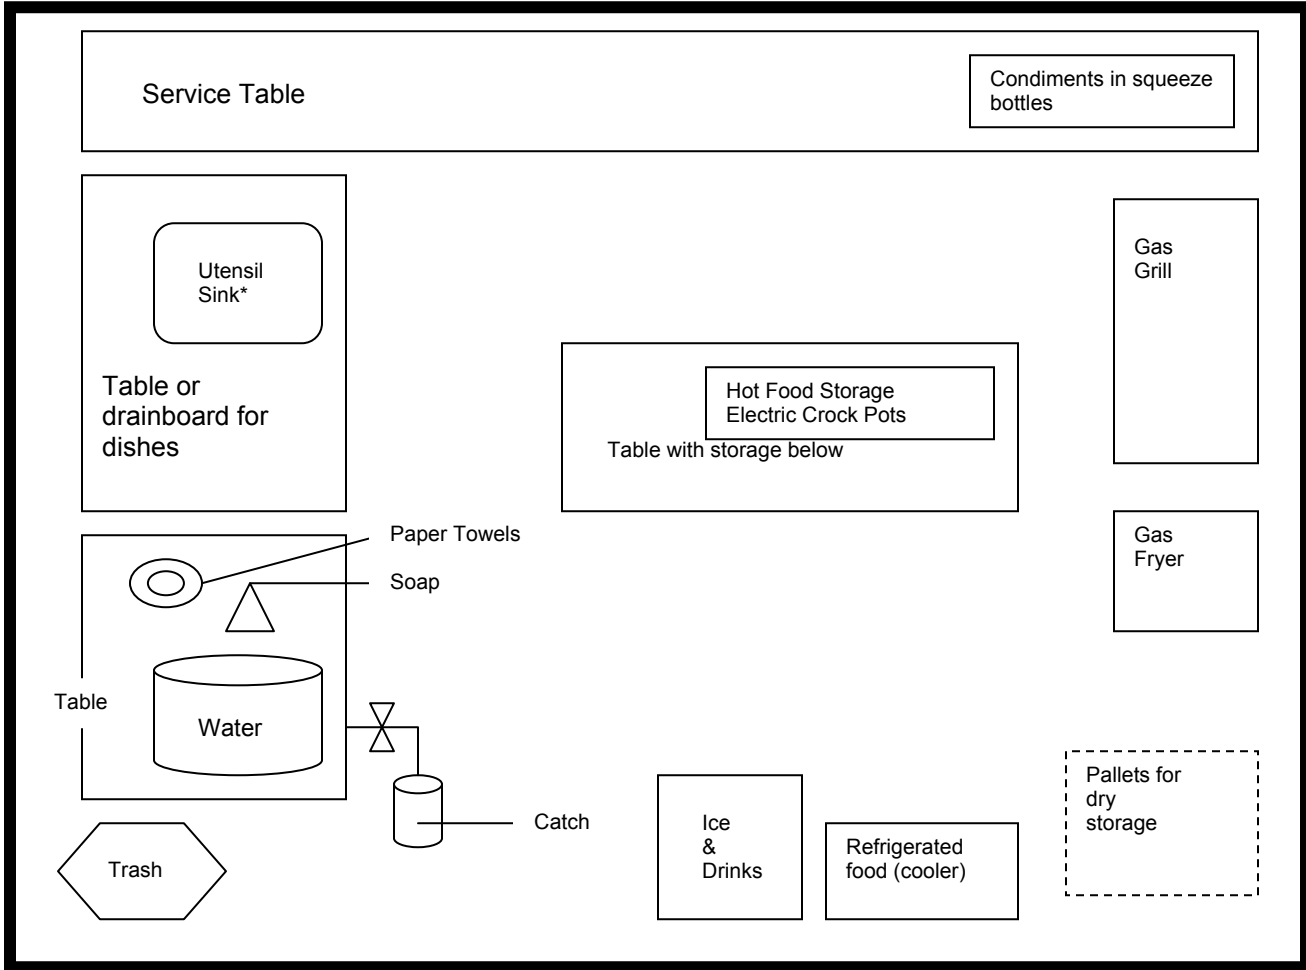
Service Table

Condiments in squeeze bottles

Utensil Sink*

Table or drainboard for dishes

Gas Grill

Hot Food Storage
Electric Crock Pots

Table with storage below

Paper Towels

Soap

Gas Fryer

Table

Water

Catch

Pallets for dry storage

Ice & Drinks

Refrigerated food (cooler)

Trash